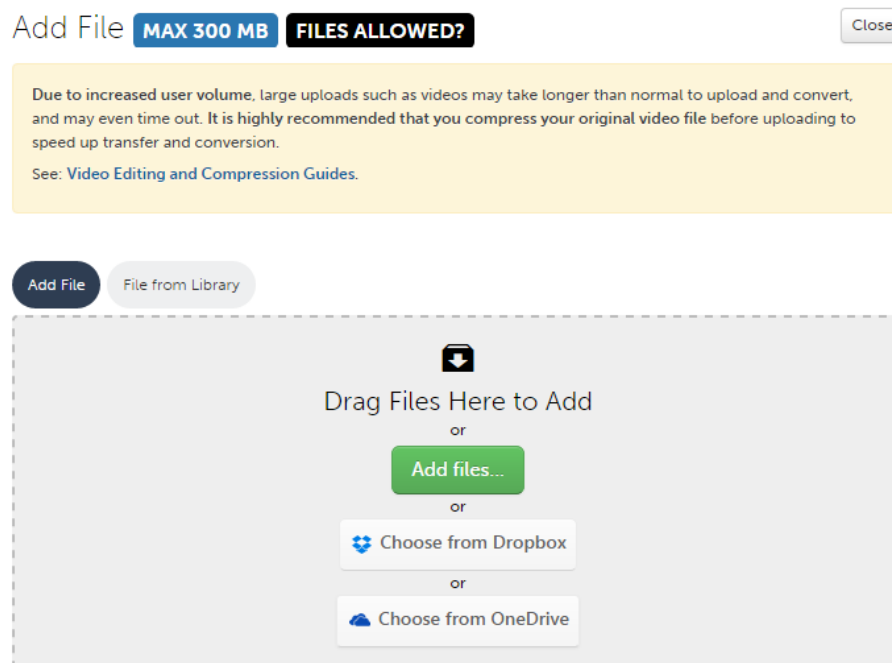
Add File MAX 300 MB FILES ALLOWED?

Close

**Due to increased user volume**, large uploads such as videos may take longer than normal to upload and convert, and may even time out. **It is highly recommended that you compress your original video file** before uploading to speed up transfer and conversion.

See: Video Editing and Compression Guides.

Add File File from Library

Drag Files Here to Add

or

Add files...

or

Choose from Dropbox

or

Choose from OneDrive